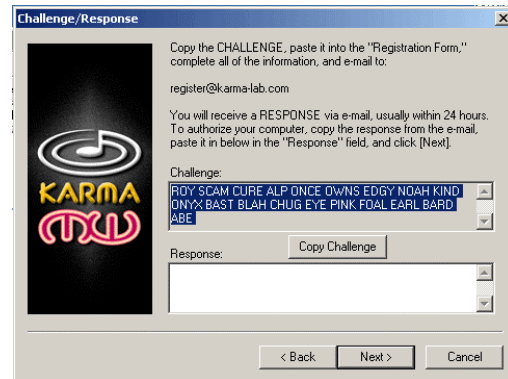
Challenge/Response

Copy the CHALLENGE, paste it into the "Registration Form," complete all of the information, and e-mail to:

register@karma-lab.com

You will receive a RESPONSE via e-mail, usually within 24 hours. To authorize your computer, copy the response from the e-mail, paste it in below in the "Response" field, and click [Next].

KARMA
MW

Challenge:

ROY SCAM CURE ALP ONCE OWNS EDGY NOAH KIND ONYX BAST BLAH CHUG EYE PINK FOAL EARL BARD ABE

Copy Challenge

Response:

< Back

Next >

Cancel